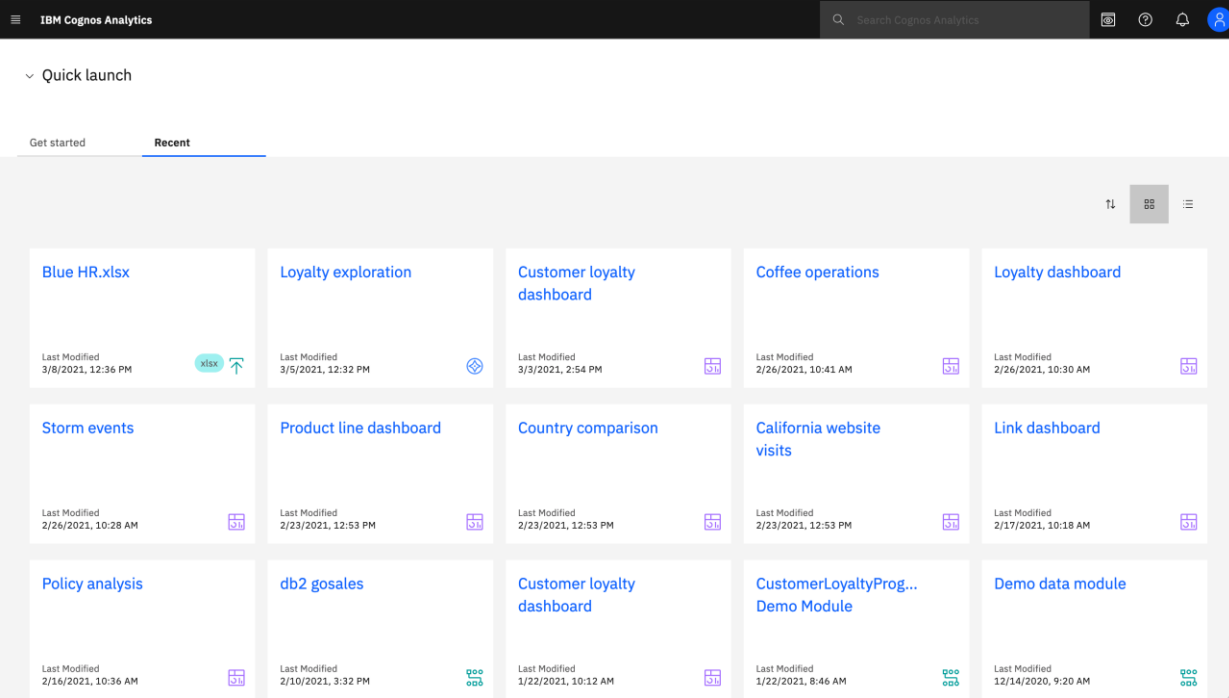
IBM Cognos Analytics

Search Cognos Analytics

Quick launch

Get started

Recent

Blue HR.xlsx

Last Modified
3/8/2021, 12:36 PM

xlsx

Loyalty exploration

Last Modified
3/5/2021, 12:32 PM

Customer loyalty dashboard

Last Modified
3/3/2021, 2:54 PM

Coffee operations

Last Modified
2/26/2021, 10:41 AM

Loyalty dashboard

Last Modified
2/26/2021, 10:30 AM

Storm events

Last Modified
2/26/2021, 10:28 AM

Product line dashboard

Last Modified
2/23/2021, 12:53 PM

Country comparison

Last Modified
2/23/2021, 12:53 PM

California website visits

Last Modified
2/23/2021, 12:53 PM

Link dashboard

Last Modified
2/17/2021, 10:18 AM

Policy analysis

Last Modified
2/16/2021, 10:36 AM

db2 gosales

Last Modified
2/10/2021, 3:32 PM

Customer loyalty dashboard

Last Modified
1/22/2021, 10:12 AM

CustomerLoyaltyProg... Demo Module

Last Modified
1/22/2021, 8:46 AM

Demo data module

Last Modified
12/14/2020, 9:20 AM